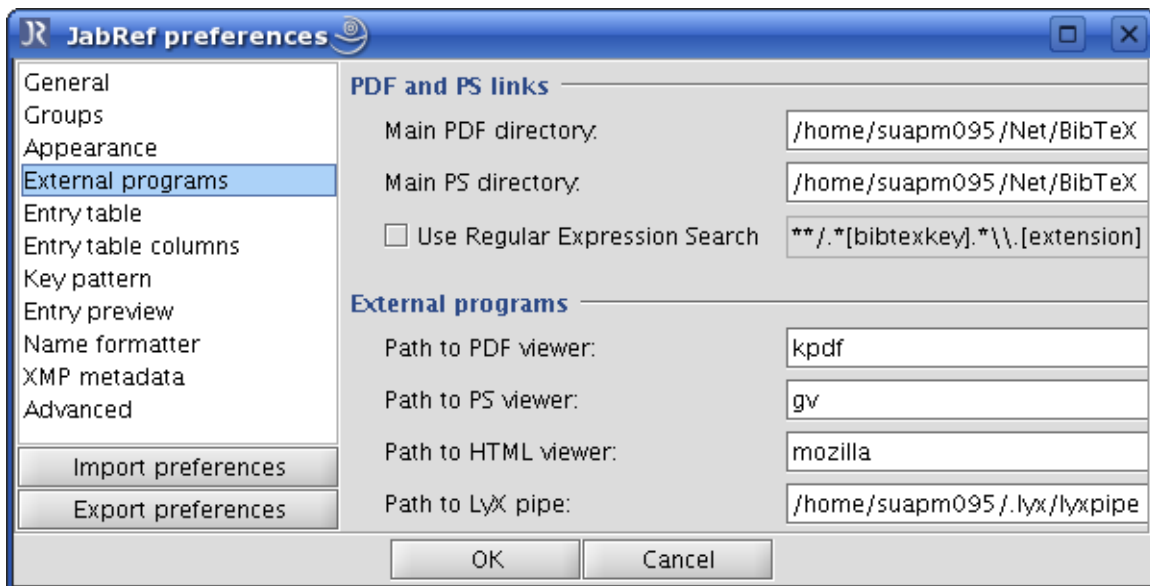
JabRef preferences

General
Groups
Appearance
External programs
Entry table
Entry table columns
Key pattern
Entry preview
Name formatter
XMP metadata
Advanced

Import preferences
Export preferences

PDF and PS links

Main PDF directory: /home/suapm095/Net/BibTeX
Main PS directory: /home/suapm095/Net/BibTeX
Use Regular Expression Search **/.*[bibtexkey].*\\.[extension]

External programs

Path to PDF viewer: kpdf
Path to PS viewer: gv
Path to HTML viewer: mozilla
Path to LyX pipe: /home/suapm095/.lyx/lyxpipe

OK Cancel